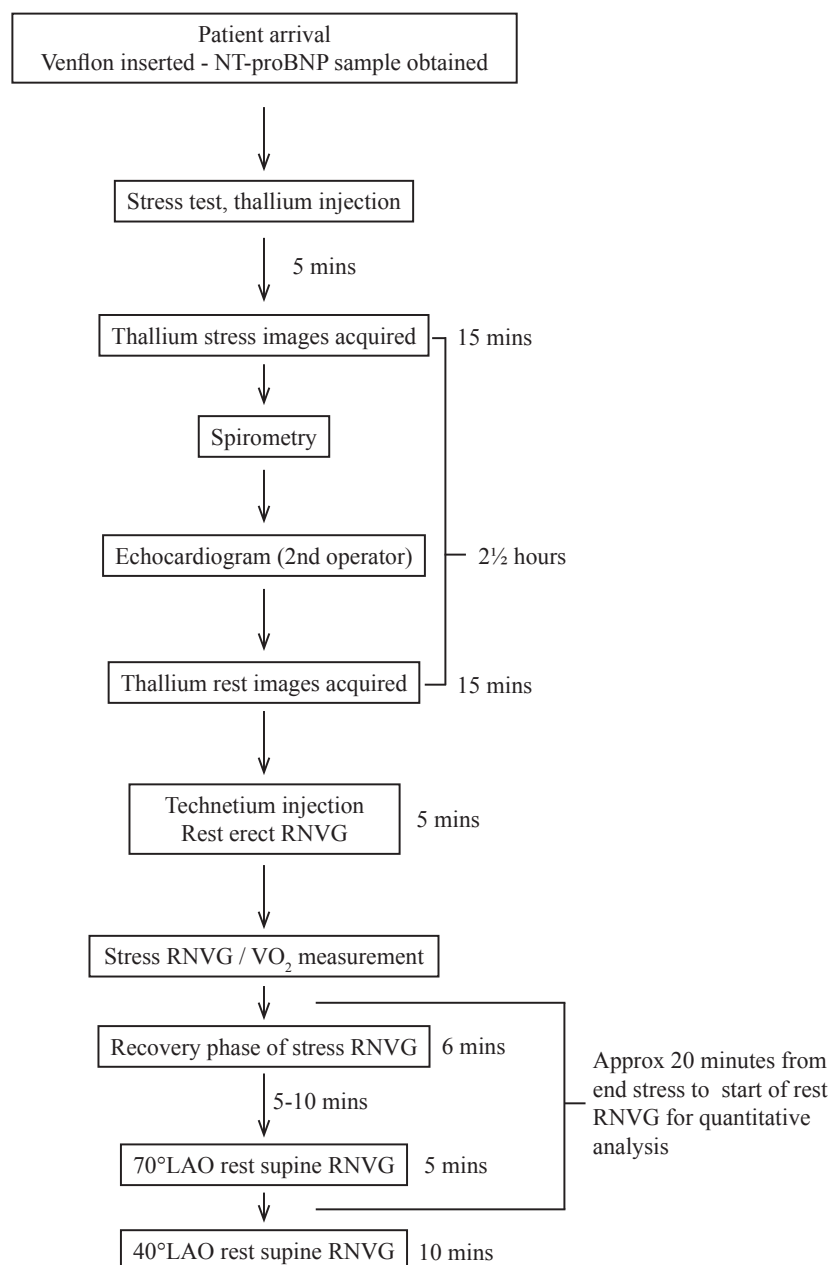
Patient arrival
Venflon inserted - NT-proBNP sample obtained

Stress test, thallium injection

5 mins

Thallium stress images acquired

15 mins

Spirometry

Echocardiogram (2nd operator)

2½ hours

Thallium rest images acquired

15 mins

Technetium injection
Rest erect RNVG

5 mins

Stress RNVG / $VO_2$ measurement

Recovery phase of stress RNVG

6 mins

5-10 mins

Approx 20 minutes from end stress to start of rest RNVG for quantitative analysis

70°LAO rest supine RNVG

5 mins

40°LAO rest supine RNVG

10 mins